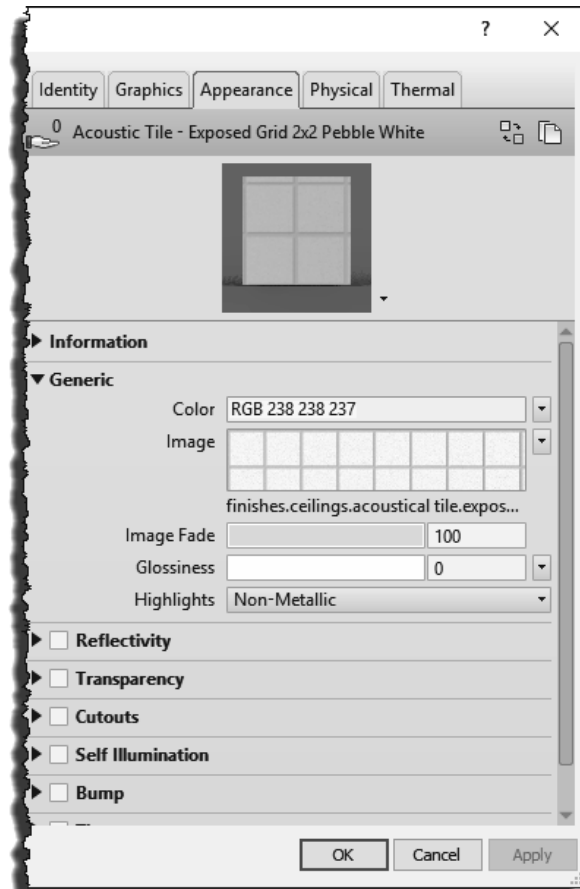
? ×

Identity | Graphics | Appearance | Physical | Thermal

0 Acoustic Tile - Exposed Grid 2x2 Pebble White

Information

Generic

Color RGB 238 238 237

Image

finishes.ceilings.acoustical tile.expos...

Image Fade 100

Glossiness 0

Highlights Non-Metallic

Reflectivity

Transparency

Cutouts

Self Illumination

Bump

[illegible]

OK | Cancel | Apply